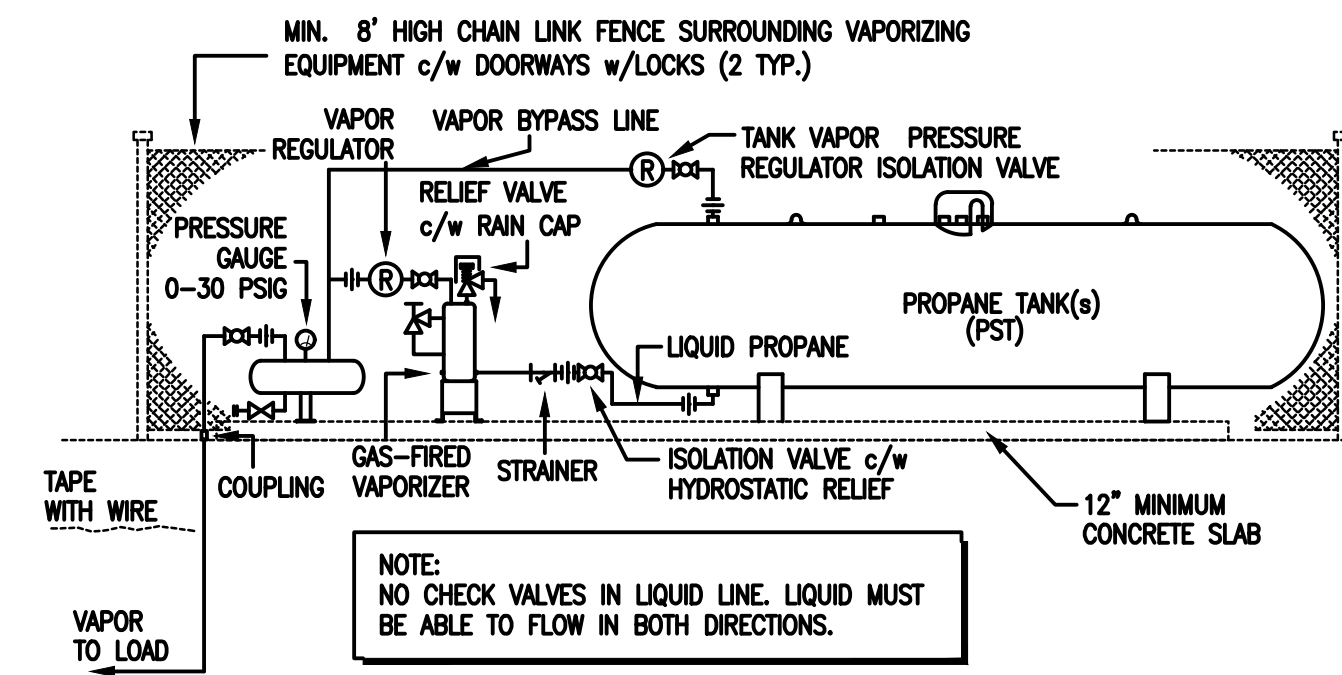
MIN. 8' HIGH CHAIN LINK FENCE SURROUNDING VAPORIZING EQUIPMENT c/w DOORWAYS w/LOCKS (2 TYP.)

VAPOR REGULATOR

VAPOR BYPASS LINE

TANK VAPOR PRESSURE REGULATOR ISOLATION VALVE

R

RELIEF VALVE c/w RAIN CAP

PRESSURE GAUGE 0–30 PSIG

R

PROPANE TANK(s) (PST)

LIQUID PROPANE

TAPE WITH WIRE

COUPLING

GAS-FIRED VAPORIZER

STRAINER

ISOLATION VALVE c/w HYDROSTATIC RELIEF

12" MINIMUM CONCRETE SLAB

NOTE:
NO CHECK VALVES IN LIQUID LINE. LIQUID MUST BE ABLE TO FLOW IN BOTH DIRECTIONS.

VAPOR TO LOAD